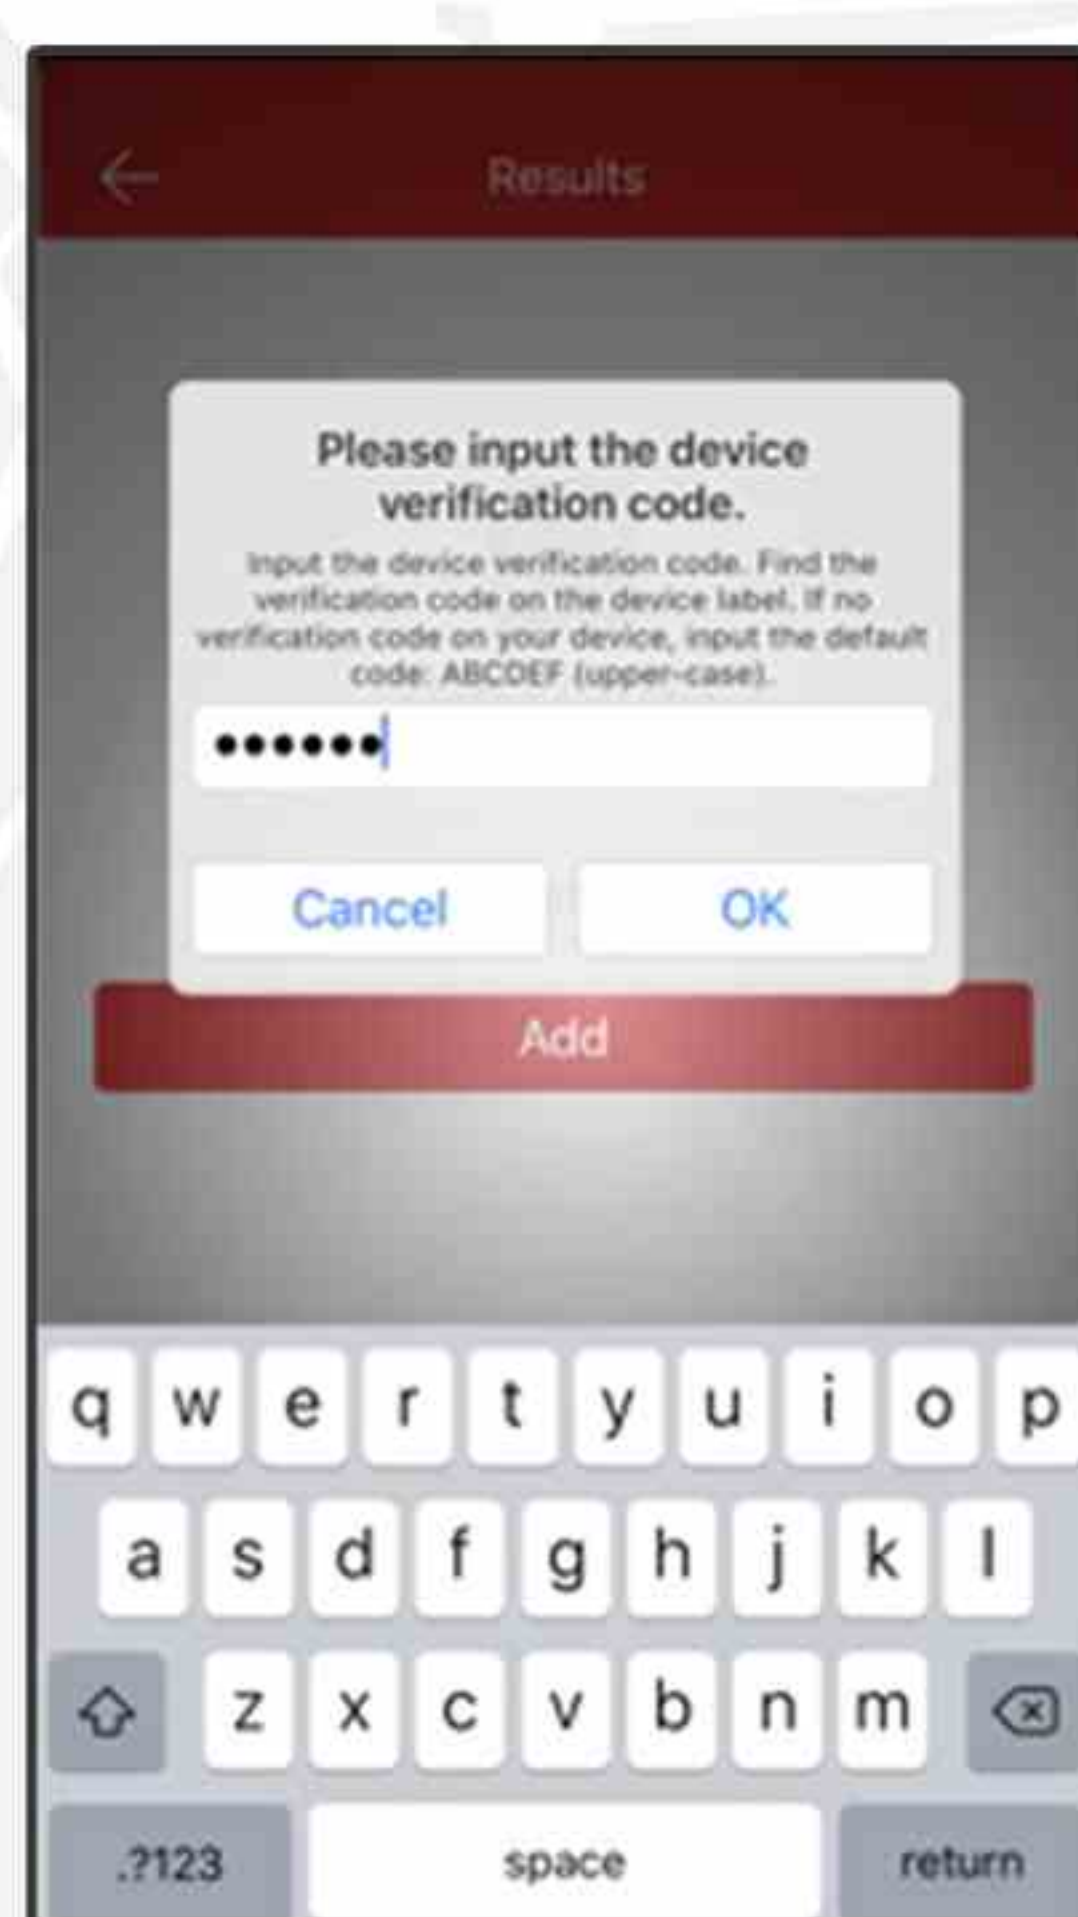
Results

Please input the device verification code.

Input the device verification code. Find the verification code on the device label. If no verification code on your device, input the default code: ABCDEF (upper-case).

••••••

Cancel OK

Add

q w e r t y u i o p
a s d f g h j k l
z x c v b n m
.?123 space return